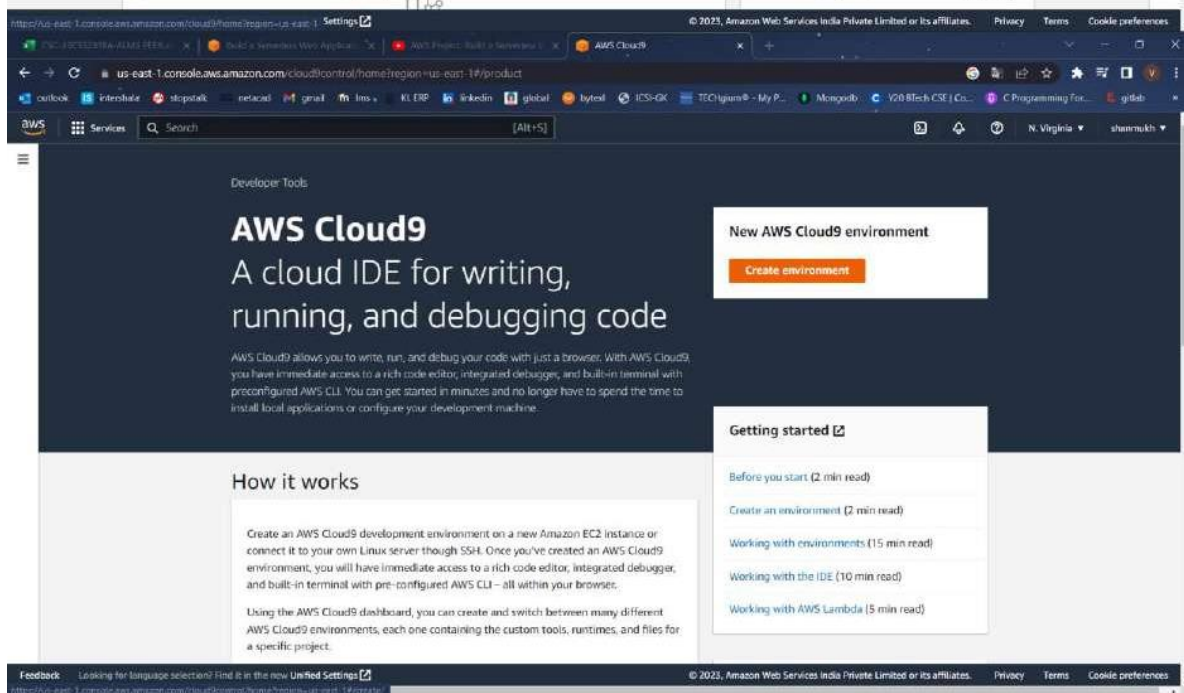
https://us-east-1.console.aws.amazon.com/cloud9/home?region=us-east-1 Settings

© 2023, Amazon Web Services India Private Limited or its affiliates. Privacy Terms Cookie preferences

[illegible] | Build a Serverless Web Applica... | AWS Project: Build a Serverless ... | AWS Cloud9

us-east-1.console.aws.amazon.com/cloud9control/home?region=us-east-1#/product

outlook interstshala stopstalk netacad gmail lms KL ERP linkedin global bytes! ICSI-GK TECHgium® - My P... Mongodb V20 BTech CSE | Co... C Programming For... gitlab

aws Services Search [Alt+S] N. Virginia ▼ shanmukh ▼

Developer Tools

AWS Cloud9

A cloud IDE for writing, running, and debugging code

AWS Cloud9 allows you to write, run, and debug your code with just a browser. With AWS Cloud9, you have immediate access to a rich code editor, integrated debugger, and built-in terminal with preconfigured AWS CLI. You can get started in minutes and no longer have to spend the time to install local applications or configure your development machine.

New AWS Cloud9 environment

Create environment

Getting started

Before you start (2 min read)

Create an environment (2 min read)

Working with environments (15 min read)

Working with the IDE (10 min read)

Working with AWS Lambda (5 min read)

How it works

Create an AWS Cloud9 development environment on a new Amazon EC2 instance or connect it to your own Linux server though SSH. Once you've created an AWS Cloud9 environment, you will have immediate access to a rich code editor, integrated debugger, and built-in terminal with pre-configured AWS CLI – all within your browser.

Using the AWS Cloud9 dashboard, you can create and switch between many different AWS Cloud9 environments, each one containing the custom tools, runtimes, and files for a specific project.

Feedback Looking for language selection? Find it in the new Unified Settings

© 2023, Amazon Web Services India Private Limited or its affiliates. Privacy Terms Cookie preferences

https://us-east-1.console.aws.amazon.com/cloud9control/home?region=us-east-1#/create/